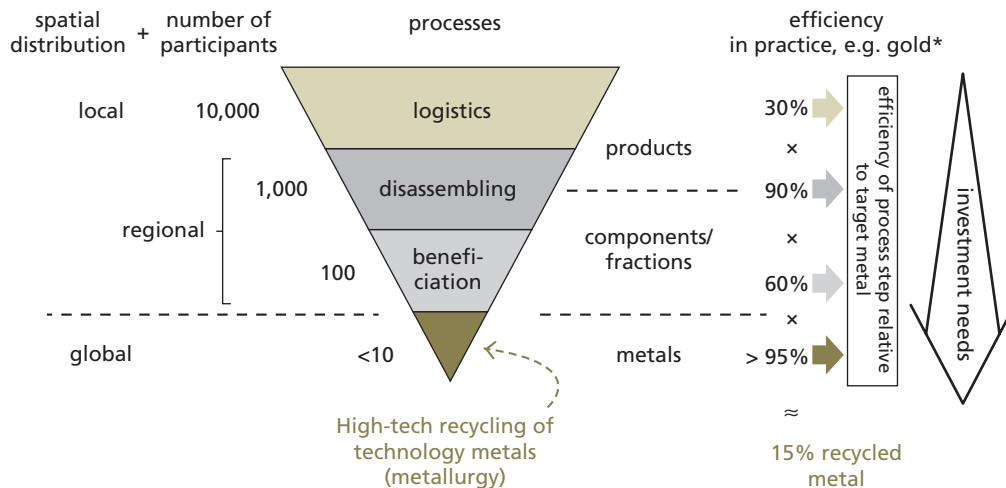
spatial distribution + number of participants

processes

efficiency in practice, e.g. gold*

local 10,000 logistics 30%

products ×

1,000 disassembling 90%

regional

components/ fractions ×

100 beneficiation 60%

×

global <10 metals > 95%

≈

15% recycled metal

High-tech recycling of technology metals (metallurgy)

efficiency of process step relative to target metal

investment needs